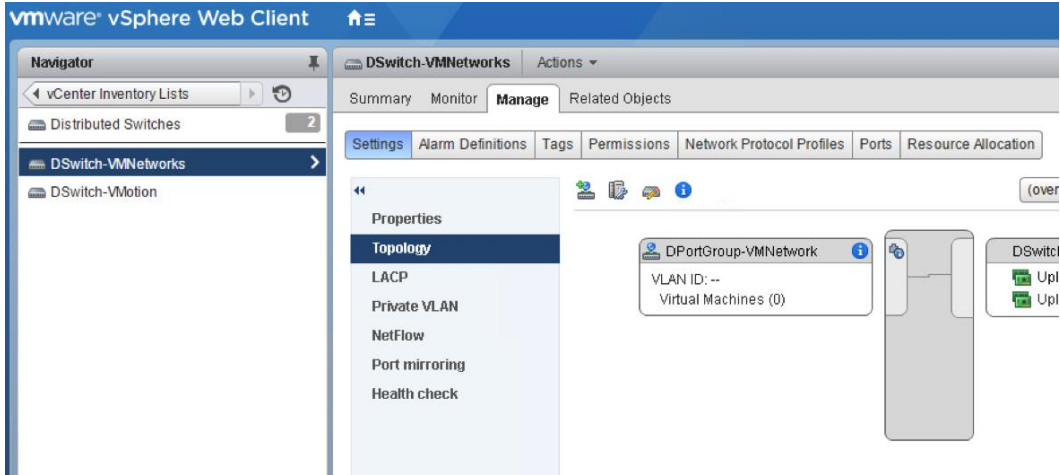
vmware® vSphere Web Client

Navigator

vCenter Inventory Lists

Distributed Switches 2

DSwitch-VMNetworks

DSwitch-VMotion

DSwitch-VMNetworks Actions

Summary Monitor Manage Related Objects

Settings Alarm Definitions Tags Permissions Network Protocol Profiles Ports Resource Allocation

Properties

Topology

LACP

Private VLAN

NetFlow

Port mirroring

Health check

(over

DPortGroup-VMNetwork

VLAN ID: --

Virtual Machines (0)

DSwitc

Upl

Upl